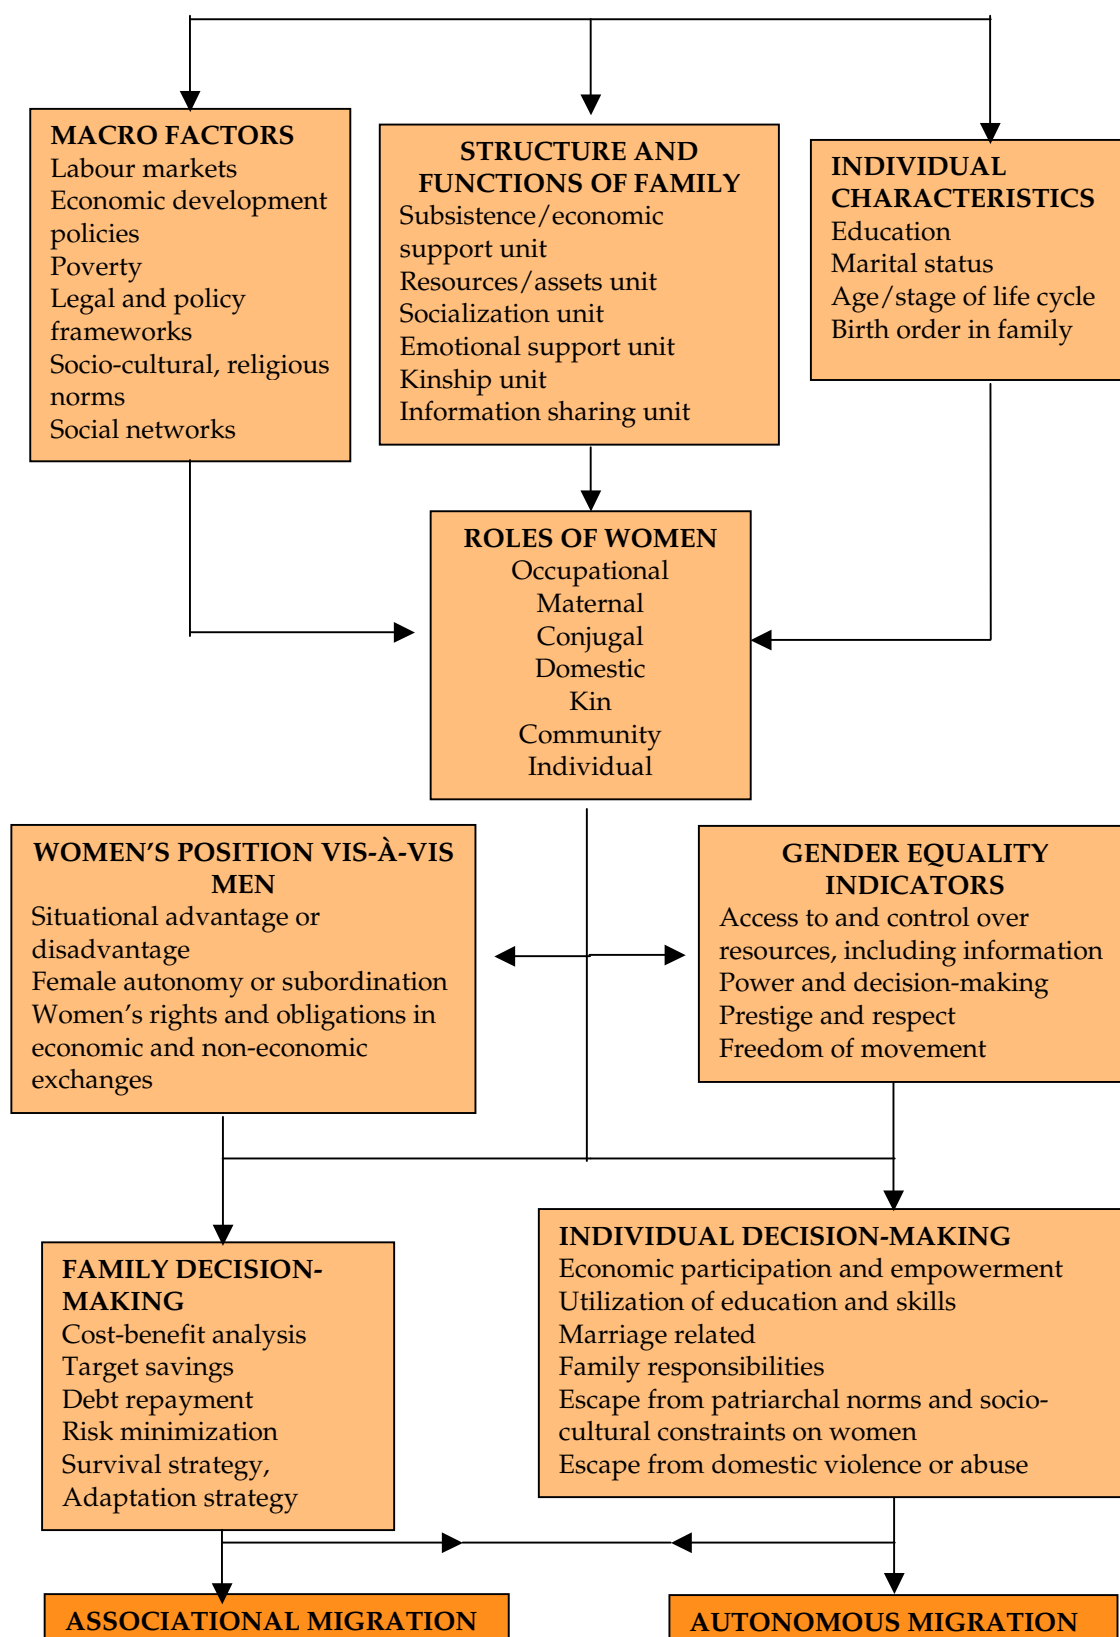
MACRO FACTORS
Labour markets
Economic development policies
Poverty
Legal and policy frameworks
Socio-cultural, religious norms
Social networks

STRUCTURE AND FUNCTIONS OF FAMILY
Subsistence/economic support unit
Resources/assets unit
Socialization unit
Emotional support unit
Kinship unit
Information sharing unit

INDIVIDUAL CHARACTERISTICS
Education
Marital status
Age/stage of life cycle
Birth order in family

ROLES OF WOMEN
Occupational
Maternal
Conjugal
Domestic
Kin
Community
Individual

WOMEN'S POSITION VIS-À-VIS MEN
Situational advantage or disadvantage
Female autonomy or subordination
Women's rights and obligations in economic and non-economic exchanges

GENDER EQUALITY INDICATORS
Access to and control over resources, including information
Power and decision-making
Prestige and respect
Freedom of movement

FAMILY DECISION-MAKING
Cost-benefit analysis
Target savings
Debt repayment
Risk minimization
Survival strategy,
Adaptation strategy

INDIVIDUAL DECISION-MAKING
Economic participation and empowerment
Utilization of education and skills
Marriage related
Family responsibilities
Escape from patriarchal norms and socio-cultural constraints on women
Escape from domestic violence or abuse

ASSOCIATIONAL MIGRATION

AUTONOMOUS MIGRATION